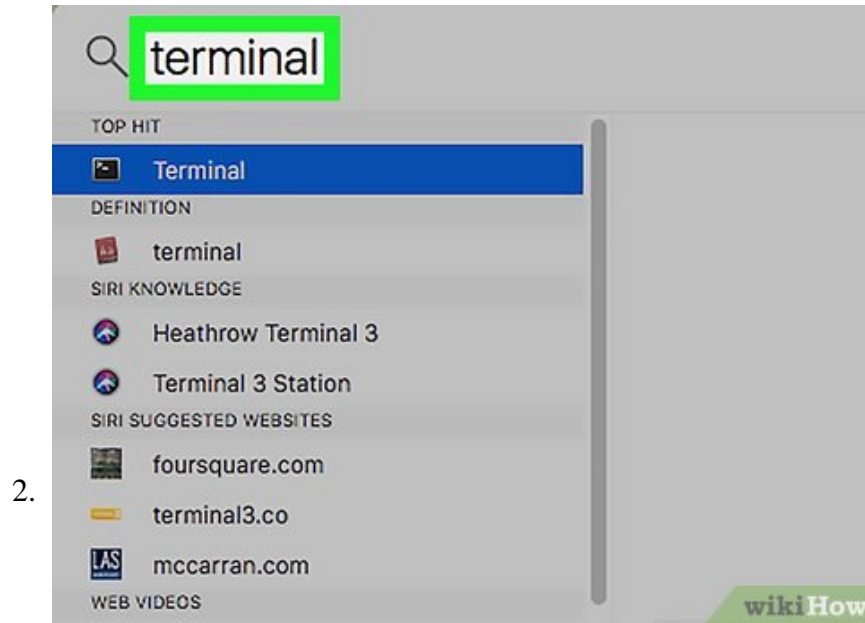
2.

terminal

TOP HIT

Terminal

DEFINITION

terminal

SIRI KNOWLEDGE

Heathrow Terminal 3

Terminal 3 Station

SIRI SUGGESTED WEBSITES

foursquare.com

terminal3.co

LAS

mccarran.com

WEB VIDEOS

wikiHow